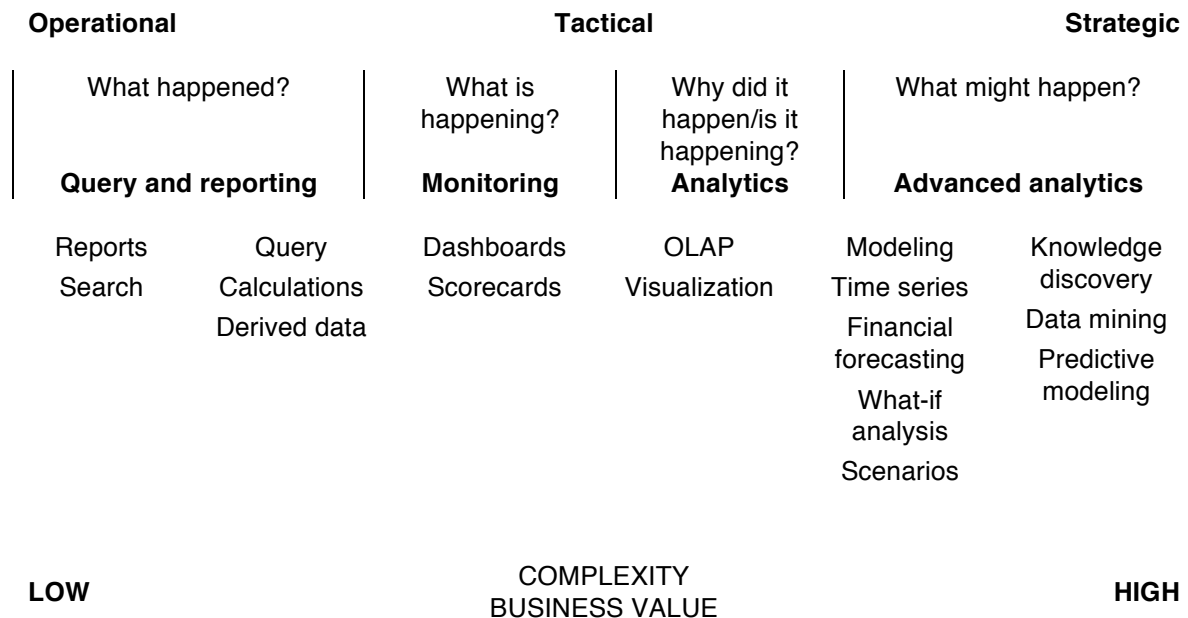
Operational Tactical Strategic

What happened?
Query and reporting

What is happening?
Monitoring

Why did it happen/is it happening?
Analytics

What might happen?
Advanced analytics

Reports
Search

Query
Calculations
Derived data

Dashboards
Scorecards

OLAP
Visualization

Modeling
Time series
Financial forecasting
What-if analysis
Scenarios

Knowledge discovery
Data mining
Predictive modeling

LOW
COMPLEXITY
BUSINESS VALUE
HIGH